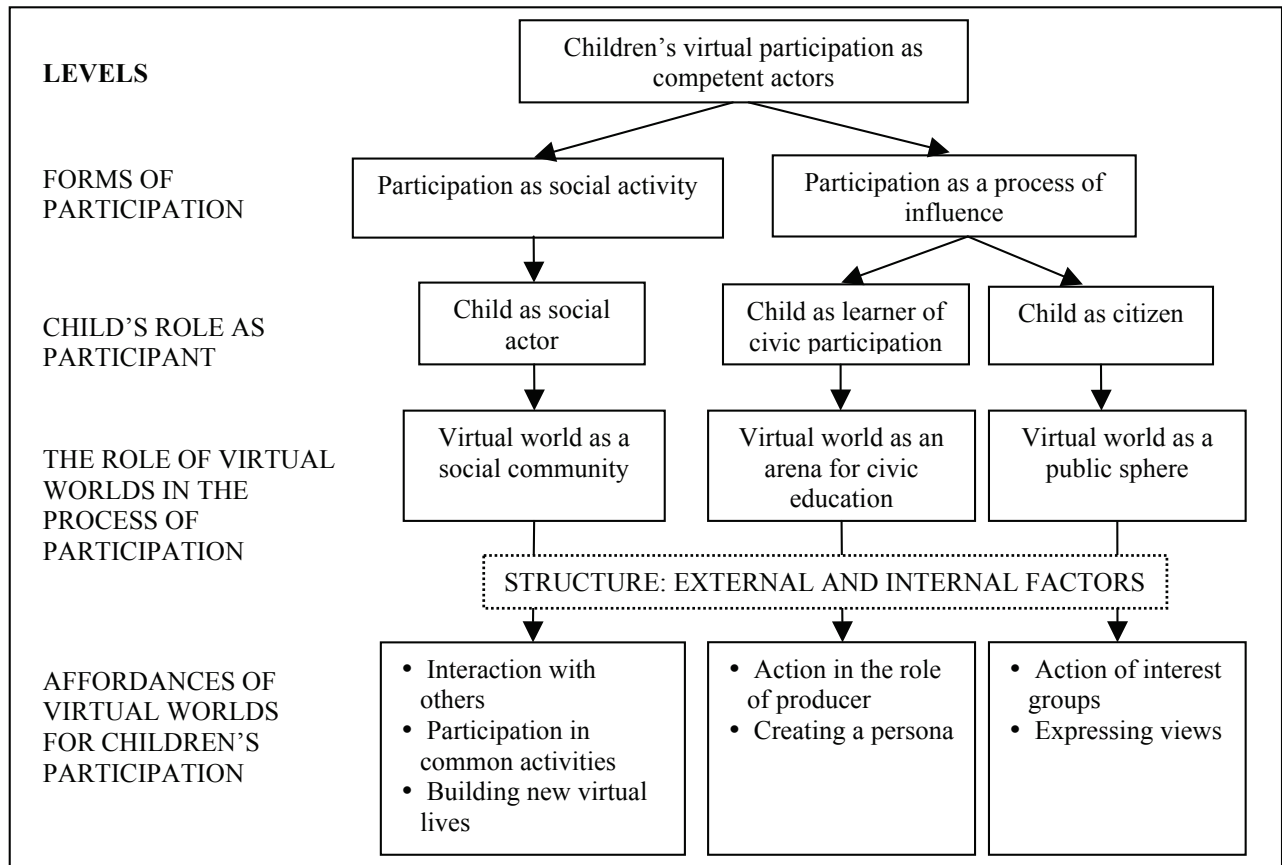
LEVELS

Children's virtual participation as competent actors

FORMS OF PARTICIPATION

Participation as social activity

Participation as a process of influence

CHILD'S ROLE AS PARTICIPANT

Child as social actor

Child as learner of civic participation

Child as citizen

THE ROLE OF VIRTUAL WORLDS IN THE PROCESS OF PARTICIPATION

Virtual world as a social community

Virtual world as an arena for civic education

Virtual world as a public sphere

STRUCTURE: EXTERNAL AND INTERNAL FACTORS

AFFORDANCES OF VIRTUAL WORLDS FOR CHILDREN'S PARTICIPATION

• Interaction with others
• Participation in common activities
• Building new virtual lives

• Action in the role of producer
• Creating a persona

• Action of interest groups
• Expressing views